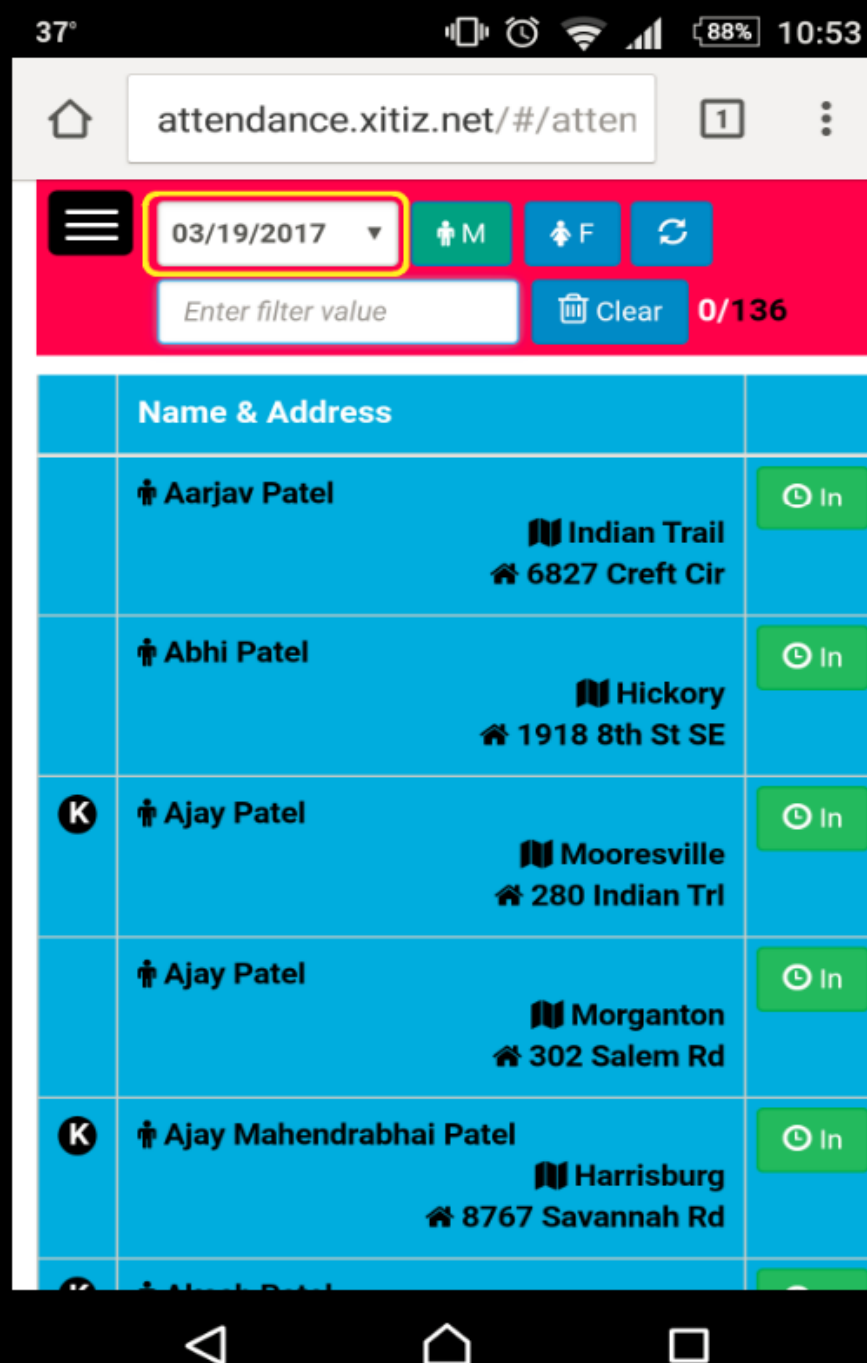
37° 88% 10:53

attendance.xitiz.net/#/atten

1

03/19/2017

M

F

Enter filter value

Clear

0/136

| | Name & Address | |
|---|---|---|
| | Aarjav Patel Indian Trail 6827 Creft Cir | In |
| | Abhi Patel Hickory 1918 8th St SE | In |
| K | Ajay Patel Mooresville 280 Indian Trl | In |
| | Ajay Patel Morganton 302 Salem Rd | In |
| K | Ajay Mahendrabhai Patel Harrisburg 8767 Savannah Rd | In |
| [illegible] | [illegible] | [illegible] |